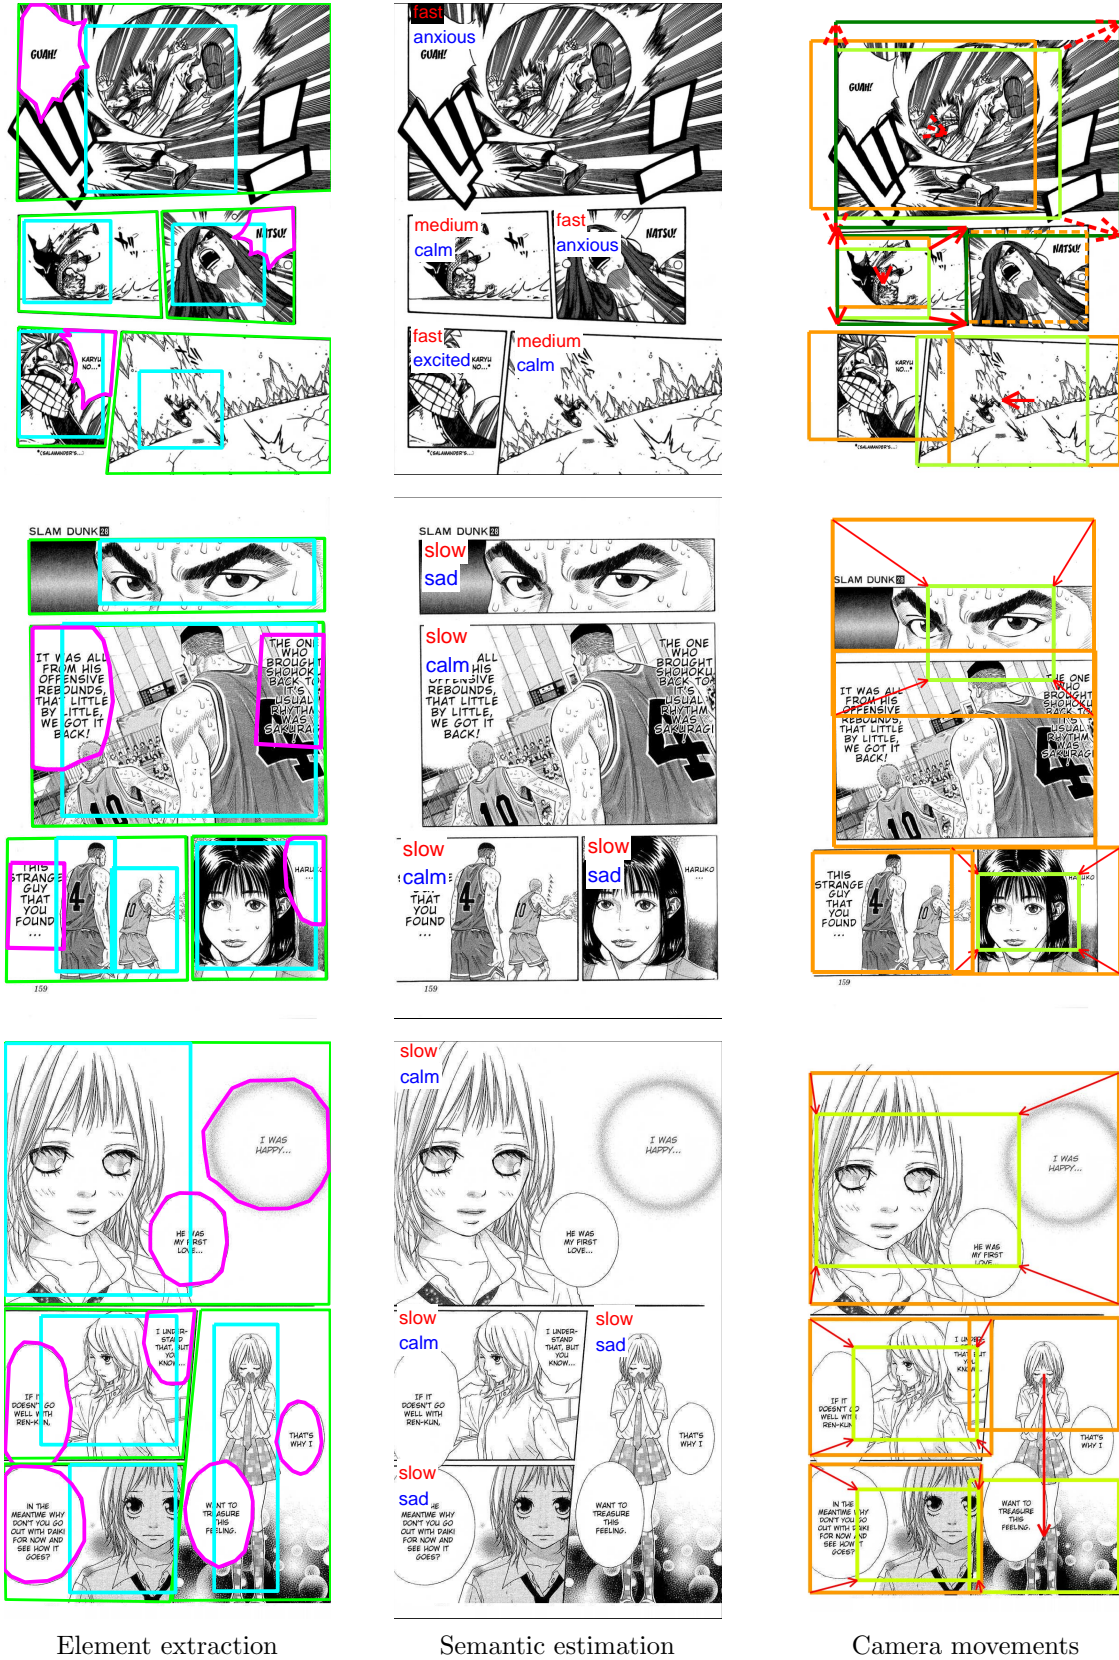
GUAH!

NATSU!

KARYU NO...

*(SALAMANDER'S...)

fast
anxious
GUAH!

medium
calm

fast
anxious
NATSU!

fast
excited
KARYU NO...

medium
calm

*(SALAMANDER'S...)

GUAH!

NATSU!

KARYU NO...

*(SALAMANDER'S...)

SLAM DUNK 28

IT WAS ALL FROM HIS OFFENSIVE REBOUNDS, THAT LITTLE BY LITTLE, WE GOT IT BACK!

THE ONE WHO BROUGHT SHOHOKU BACK TO IT'S USUAL RHYTHM WAS SAKURAGI

THIS STRANGE GUY THAT YOU FOUND...

HARUKO...

159

SLAM DUNK 28
slow
sad

slow
calm
IT WAS ALL FROM HIS OFFENSIVE REBOUNDS, THAT LITTLE BY LITTLE, WE GOT IT BACK!

THE ONE WHO BROUGHT SHOHOKU BACK TO IT'S USUAL RHYTHM WAS SAKURAGI

slow
calm
THIS STRANGE GUY THAT YOU FOUND...

slow
sad
HARUKO...

159

SLAM DUNK 28

IT WAS ALL FROM HIS OFFENSIVE REBOUNDS, THAT LITTLE BY LITTLE, WE GOT IT BACK!

THE ONE WHO BROUGHT SHOHOKU BACK TO IT'S USUAL RHYTHM WAS SAKURAGI

THIS STRANGE GUY THAT YOU FOUND...

HARUKO...

159

I WAS HAPPY...

HE WAS MY FIRST LOVE...

I UNDER-STAND THAT, BUT YOU KNOW...

IF IT DOESN'T GO WELL WITH REN-KUN,

THAT'S WHY I

IN THE MEANTIME WHY DON'T YOU GO OUT WITH DAIKI FOR NOW AND SEE HOW IT GOES?

WANT TO TREASURE THIS FEELING.

slow
calm
I WAS HAPPY...
HE WAS MY FIRST LOVE...

slow
calm
I UNDER-STAND THAT, BUT YOU KNOW...
IF IT DOESN'T GO WELL WITH REN-KUN,

slow
sad
THAT'S WHY I

slow
sad
IN THE MEANTIME WHY DON'T YOU GO OUT WITH DAIKI FOR NOW AND SEE HOW IT GOES?

WANT TO TREASURE THIS FEELING.

I WAS HAPPY...
HE WAS MY FIRST LOVE...
I UNDER-STAND THAT, BUT YOU KNOW...
IF IT DOESN'T GO WELL WITH REN-KUN,
THAT'S WHY I
IN THE MEANTIME WHY DON'T YOU GO OUT WITH DAIKI FOR NOW AND SEE HOW IT GOES?
WANT TO TREASURE THIS FEELING.

Element extraction

Semantic estimation

Camera movements